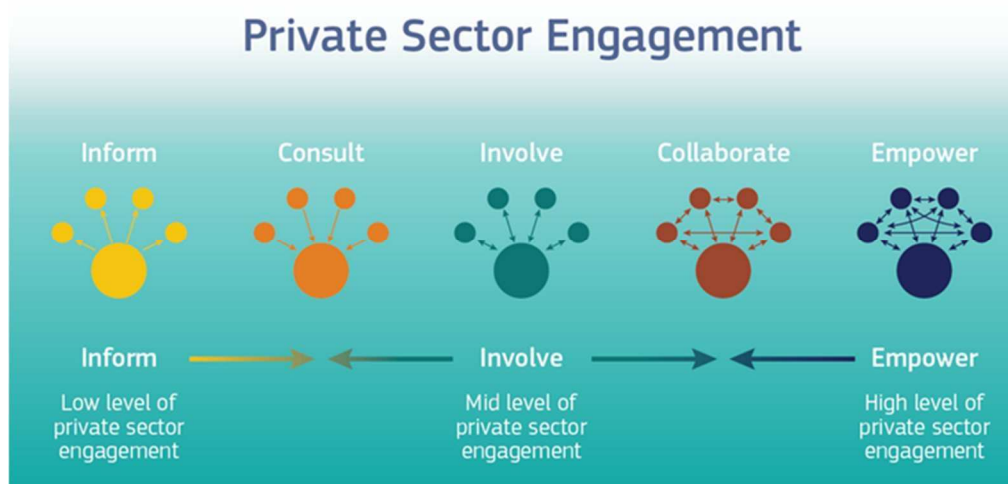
Private Sector Engagement

Inform

Consult

Involve

Collaborate

Empower

Inform

Involve

Empower

Low level of private sector engagement

Mid level of private sector engagement

High level of private sector engagement